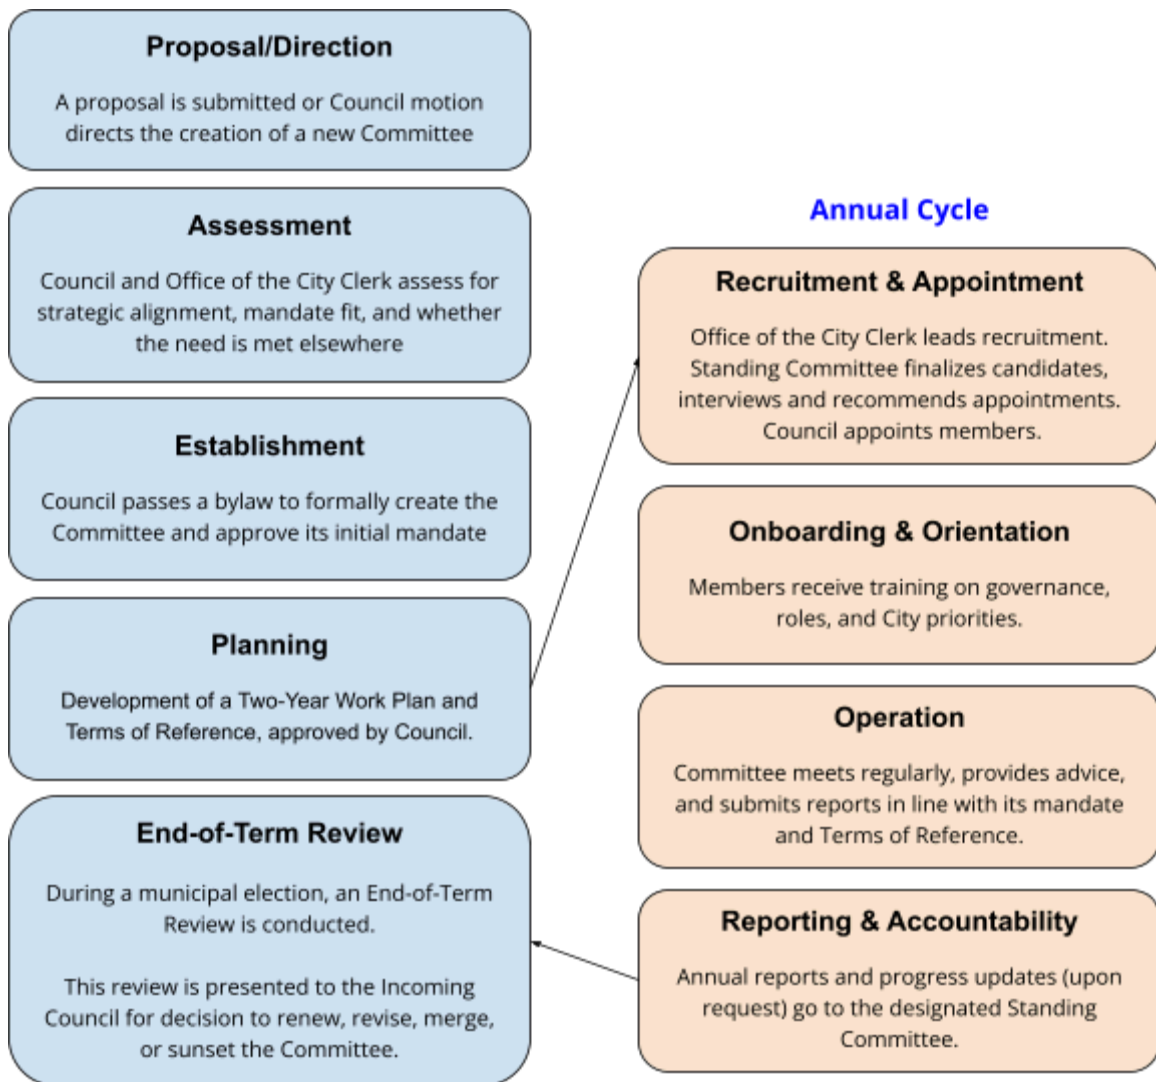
**Proposal/Direction**

A proposal is submitted or Council motion directs the creation of a new Committee

**Assessment**

Council and Office of the City Clerk assess for strategic alignment, mandate fit, and whether the need is met elsewhere

**Establishment**

Council passes a bylaw to formally create the Committee and approve its initial mandate

**Planning**

Development of a Two-Year Work Plan and Terms of Reference, approved by Council.

**End-of-Term Review**

During a municipal election, an End-of-Term Review is conducted.

This review is presented to the Incoming Council for decision to renew, revise, merge, or sunset the Committee.

**Annual Cycle**

**Recruitment & Appointment**

Office of the City Clerk leads recruitment. Standing Committee finalizes candidates, interviews and recommends appointments. Council appoints members.

**Onboarding & Orientation**

Members receive training on governance, roles, and City priorities.

**Operation**

Committee meets regularly, provides advice, and submits reports in line with its mandate and Terms of Reference.

**Reporting & Accountability**

Annual reports and progress updates (upon request) go to the designated Standing Committee.